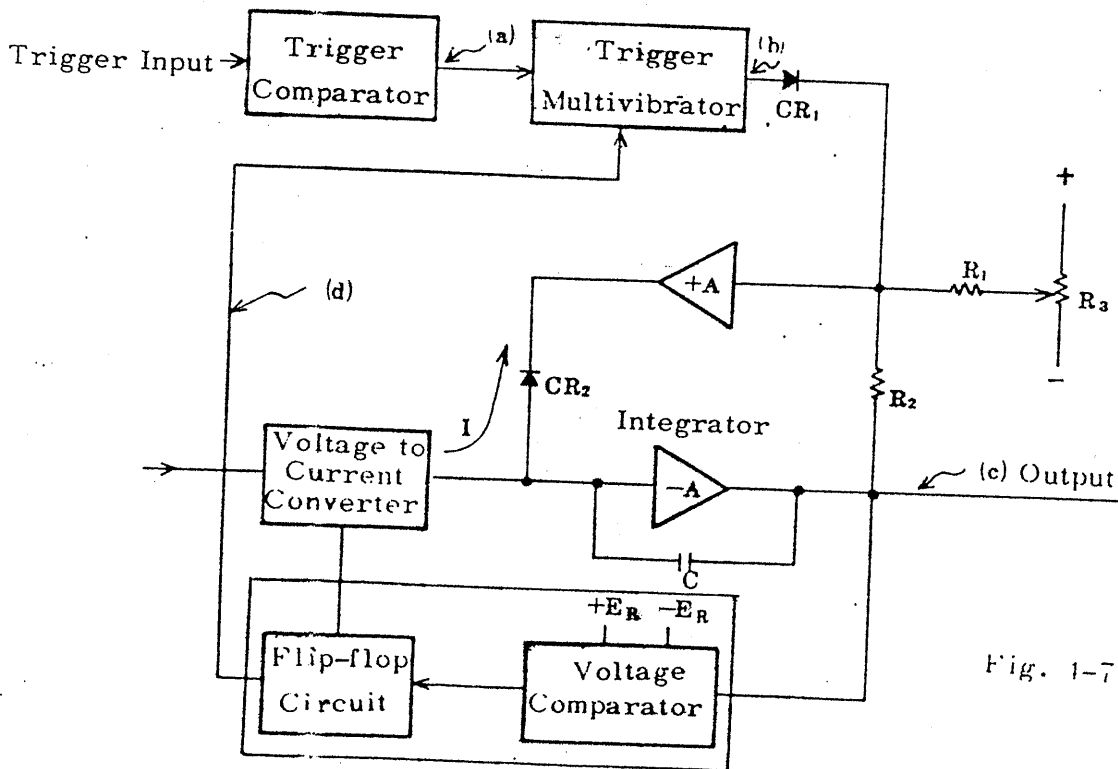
Trigger Input

Trigger Comparator

(a)

Trigger Multivibrator

(b)

$CR_1$

+

(d)

+A

$R_1$

$R_3$

−

$CR_2$

I

$R_2$

Voltage to Current Converter

Integrator

−A

(c) Output

C

$+E_R$ $-E_R$

Flip-flop Circuit

Voltage Comparator

Fig. 1-7